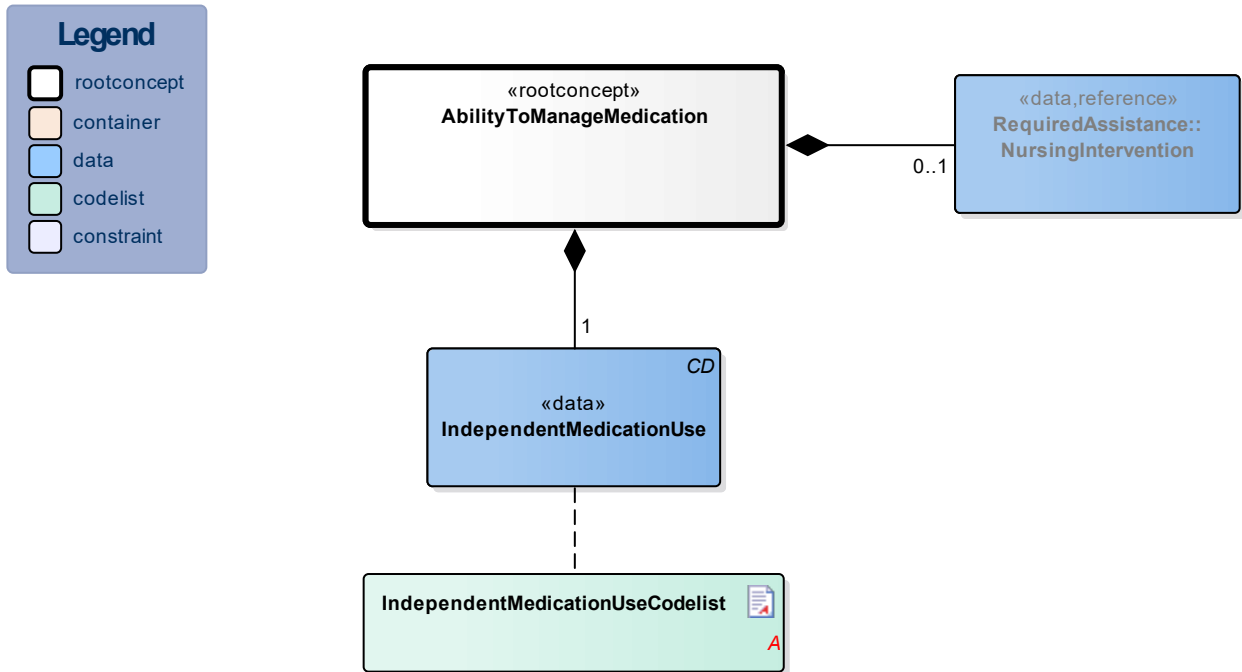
Legend
rootconcept
container
data
codelist
constraint

«rootconcept»
AbilityToManageMedication

«data,reference»
RequiredAssistance::
NursingIntervention

0..1

1

CD
«data»
IndependentMedicationUse

IndependentMedicationUseCodelist
A